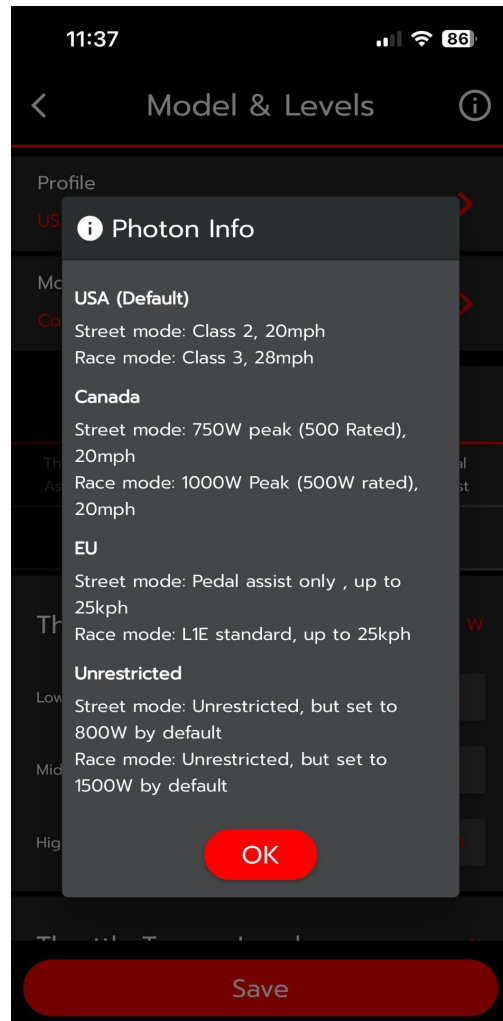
11:37

86

Model & Levels

Profile

US

Mo

Co

Th

As

al

st

Th

W

Low

Mid

Hig

Photon Info

USA (Default)

Street mode: Class 2, 20mph
Race mode: Class 3, 28mph

Canada

Street mode: 750W peak (500 Rated), 20mph
Race mode: 1000W Peak (500W rated), 20mph

EU

Street mode: Pedal assist only , up to 25kph
Race mode: L1E standard, up to 25kph

Unrestricted

Street mode: Unrestricted, but set to 800W by default
Race mode: Unrestricted, but set to 1500W by default

OK

Save